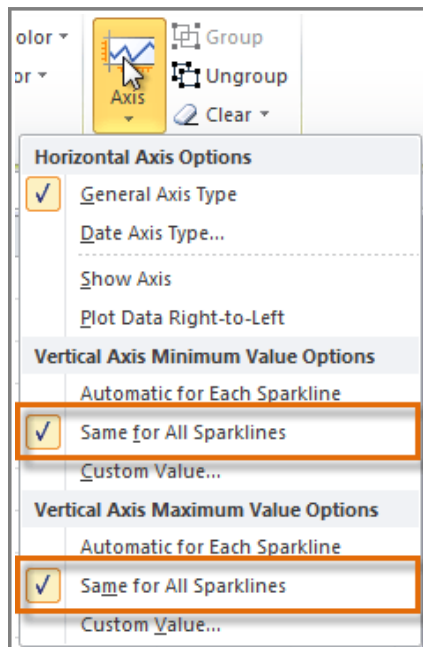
olor
or
Axis
Group
Ungroup
Clear

Horizontal Axis Options
✓ General Axis Type
Date Axis Type...
Show Axis
Plot Data Right-to-Left
Vertical Axis Minimum Value Options
Automatic for Each Sparkline
✓ Same for All Sparklines
Custom Value...
Vertical Axis Maximum Value Options
Automatic for Each Sparkline
✓ Same for All Sparklines
Custom Value...